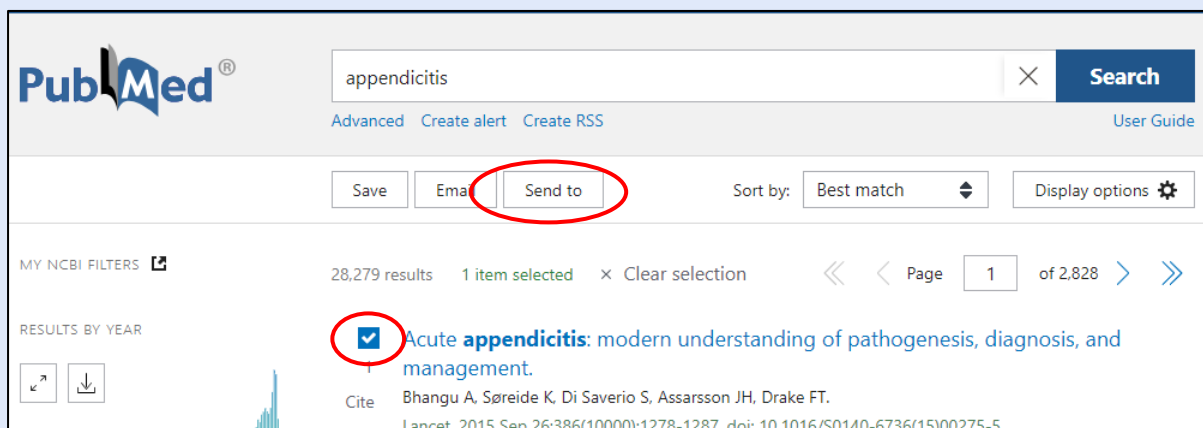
PubMed®

appendicitis

Search

Advanced Create alert Create RSS

User Guide

Save Emai Send to

Sort by: Best match

Display options

MY NCBI FILTERS

28,279 results 1 item selected × Clear selection

Page 1 of 2,828

RESULTS BY YEAR

Acute **appendicitis**: modern understanding of pathogenesis, diagnosis, and management.

1

Cite

Bhangu A, Søreide K, Di Saverio S, Assarsson JH, Drake FT.

Lancet. 2015 Sep 26;386(10000):1278-1287. doi: 10.1016/S0140-6736(15)00275-5